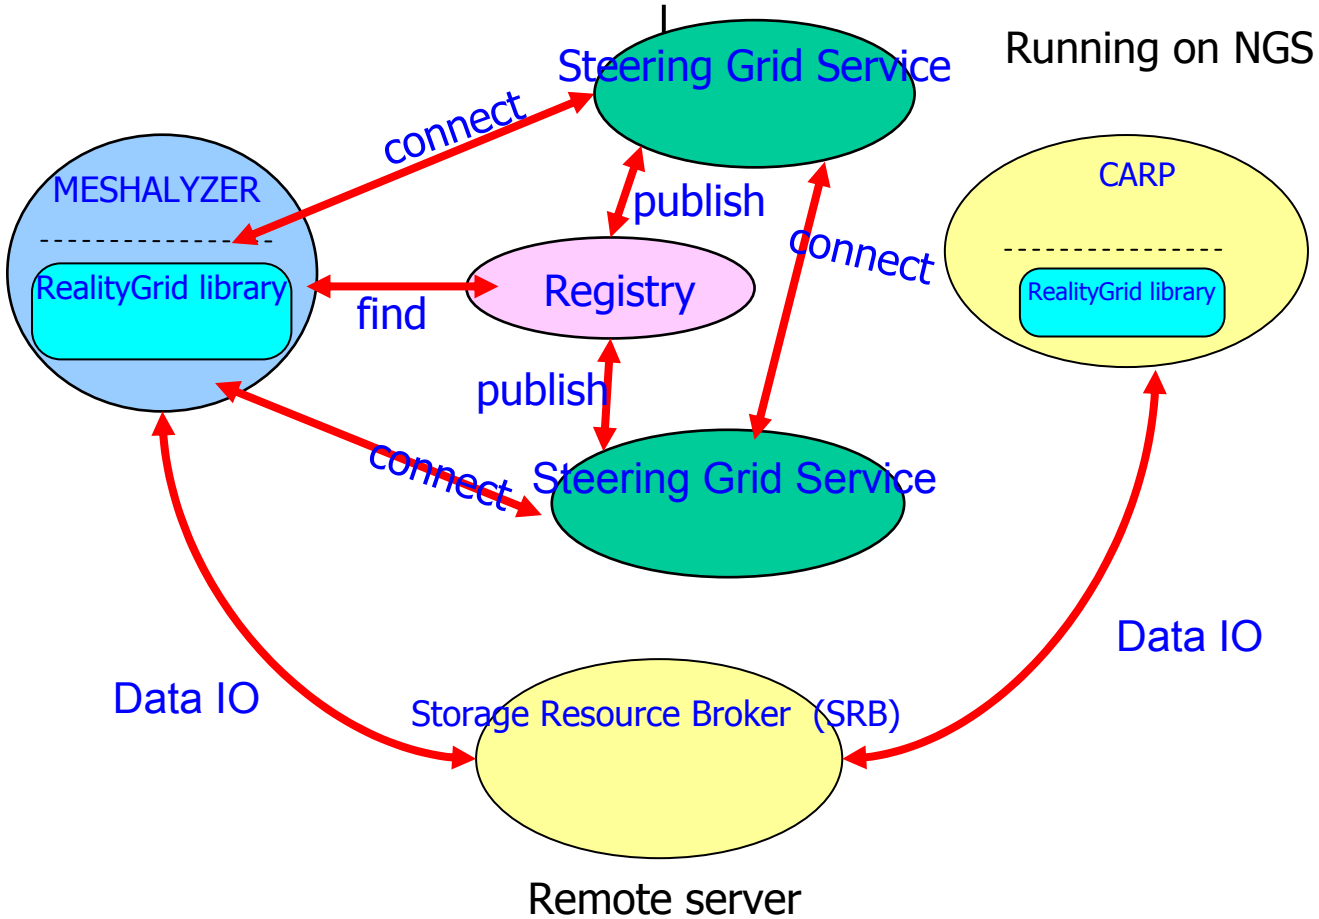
Steering Grid Service

Running on NGS

connect

MESHALYZER

RealityGrid library

publish

Registry

find

connect

CARP

RealityGrid library

publish

connect

Steering Grid Service

Data IO

Data IO

Storage Resource Broker (SRB)

Remote server